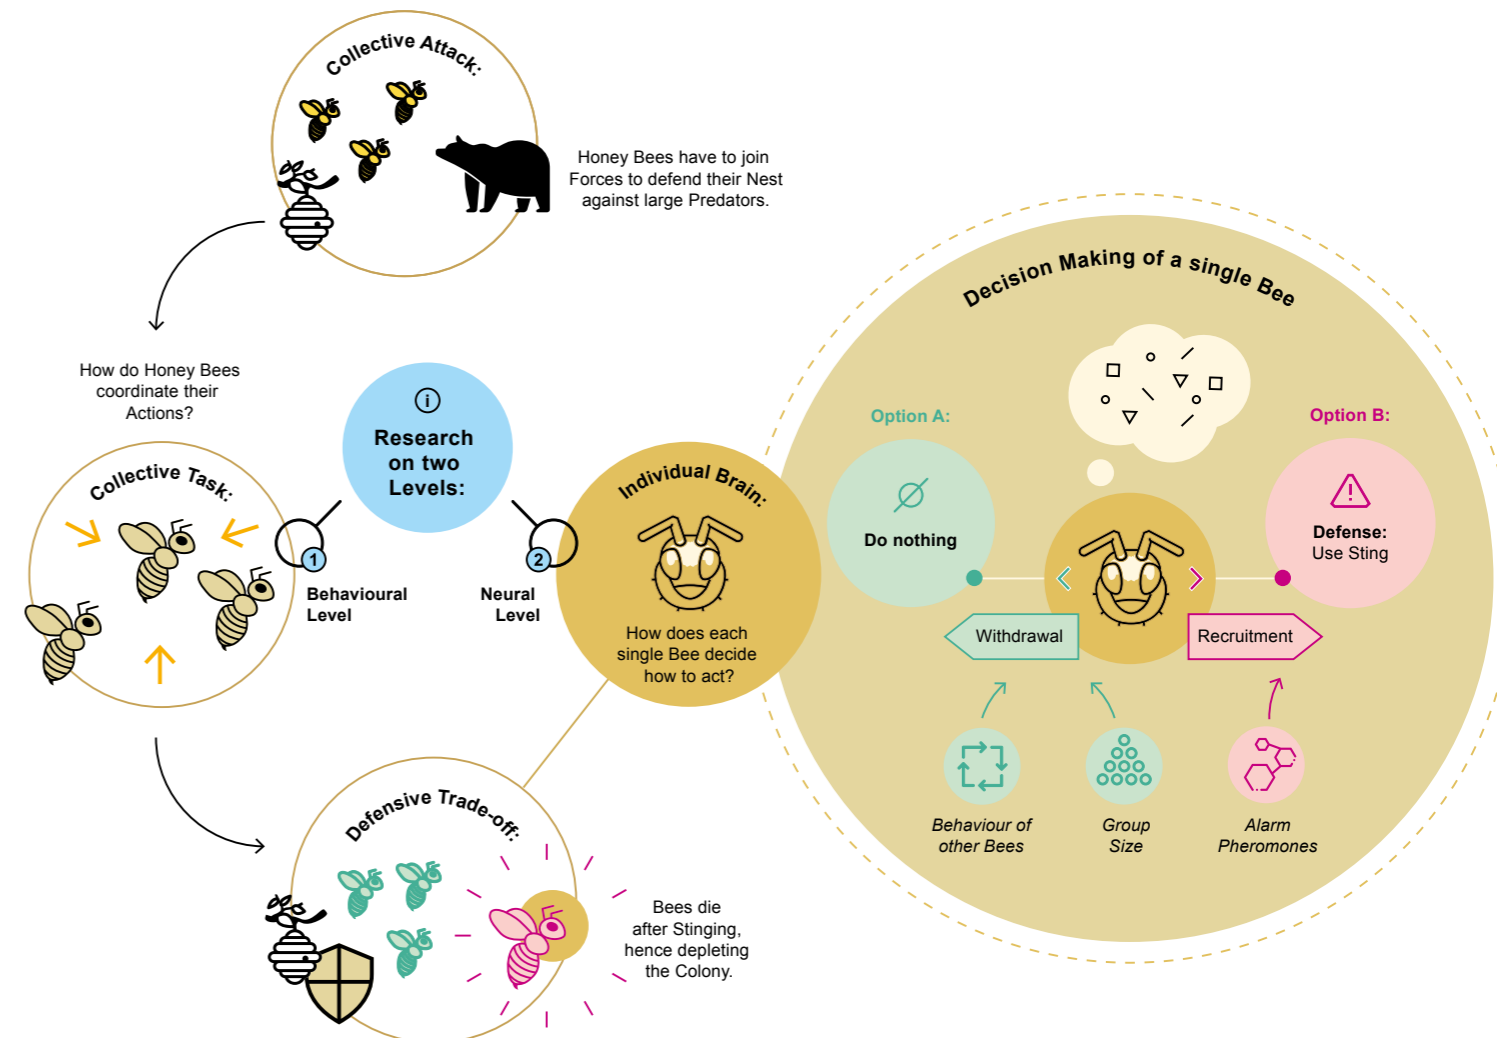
Collective Attack:

Honey Bees have to join Forces to defend their Nest against large Predators.

How do Honey Bees coordinate their Actions?

Collective Task:

i

Research on two Levels:

1

Behavioural Level

2

Neural Level

Individual Brain:

How does each single Bee decide how to act?

Defensive Trade-off:

Bees die after Stinging, hence depleting the Colony.

Decision Making of a single Bee

Option A:

Do nothing

Option B:

Defense: Use Sting

Withdrawal

Recruitment

Behaviour of other Bees

Group Size

Alarm Pheromones